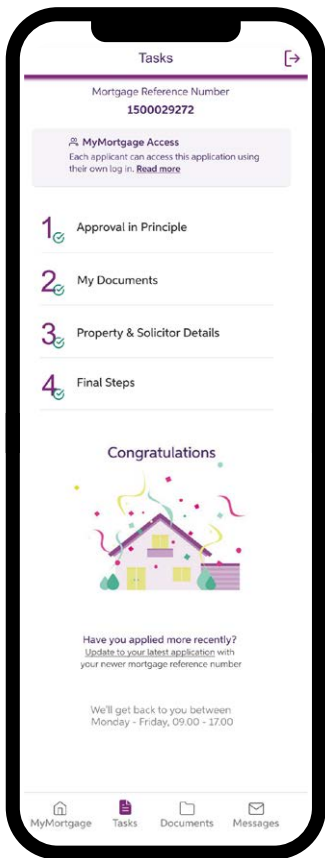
Tasks

Mortgage Reference Number
1500029272

MyMortgage Access
Each applicant can access this application using their own log in. Read more

1 Approval in Principle

2 My Documents

3 Property & Solicitor Details

4 Final Steps

Congratulations

Have you applied more recently?
Update to your latest application with your newer mortgage reference number

We'll get back to you between Monday - Friday, 09.00 - 17.00

MyMortgage Tasks Documents Messages